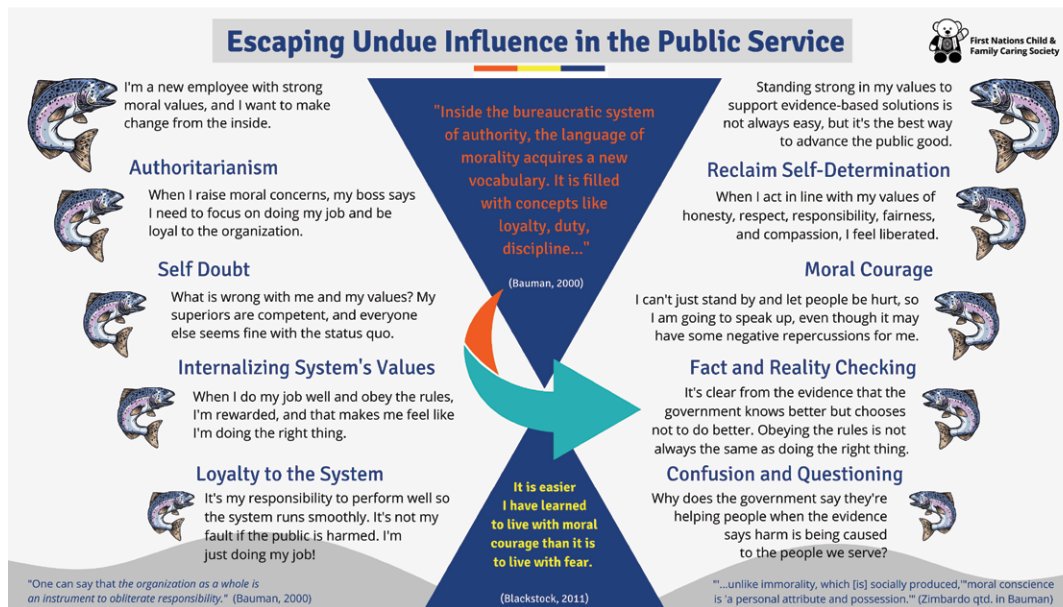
Escaping Undue Influence in the Public Service

First Nations Child & Family Caring Society

I'm a new employee with strong moral values, and I want to make change from the inside.

Authoritarianism

When I raise moral concerns, my boss says I need to focus on doing my job and be loyal to the organization.

Self Doubt

What is wrong with me and my values? My superiors are competent, and everyone else seems fine with the status quo.

Internalizing System's Values

When I do my job well and obey the rules, I'm rewarded, and that makes me feel like I'm doing the right thing.

Loyalty to the System

It's my responsibility to perform well so the system runs smoothly. It's not my fault if the public is harmed. I'm just doing my job!

"One can say that the organization as a whole is an instrument to obliterate responsibility." (Bauman, 2000)

"Inside the bureaucratic system of authority, the language of morality acquires a new vocabulary. It is filled with concepts like loyalty, duty, discipline..."

(Bauman, 2000)

It is easier I have learned to live with moral courage than it is to live with fear.

(Blackstock, 2011)

Standing strong in my values to support evidence-based solutions is not always easy, but it's the best way to advance the public good.

Reclaim Self-Determination

When I act in line with my values of honesty, respect, responsibility, fairness, and compassion, I feel liberated.

Moral Courage

I can't just stand by and let people be hurt, so I am going to speak up, even though it may have some negative repercussions for me.

Fact and Reality Checking

It's clear from the evidence that the government knows better but chooses not to do better. Obeying the rules is not always the same as doing the right thing.

Confusion and Questioning

Why does the government say they're helping people when the evidence says harm is being caused to the people we serve?

"...unlike immorality, which [is] socially produced," "moral conscience is 'a personal attribute and possession.'" (Zimbardo qtd. in Bauman)